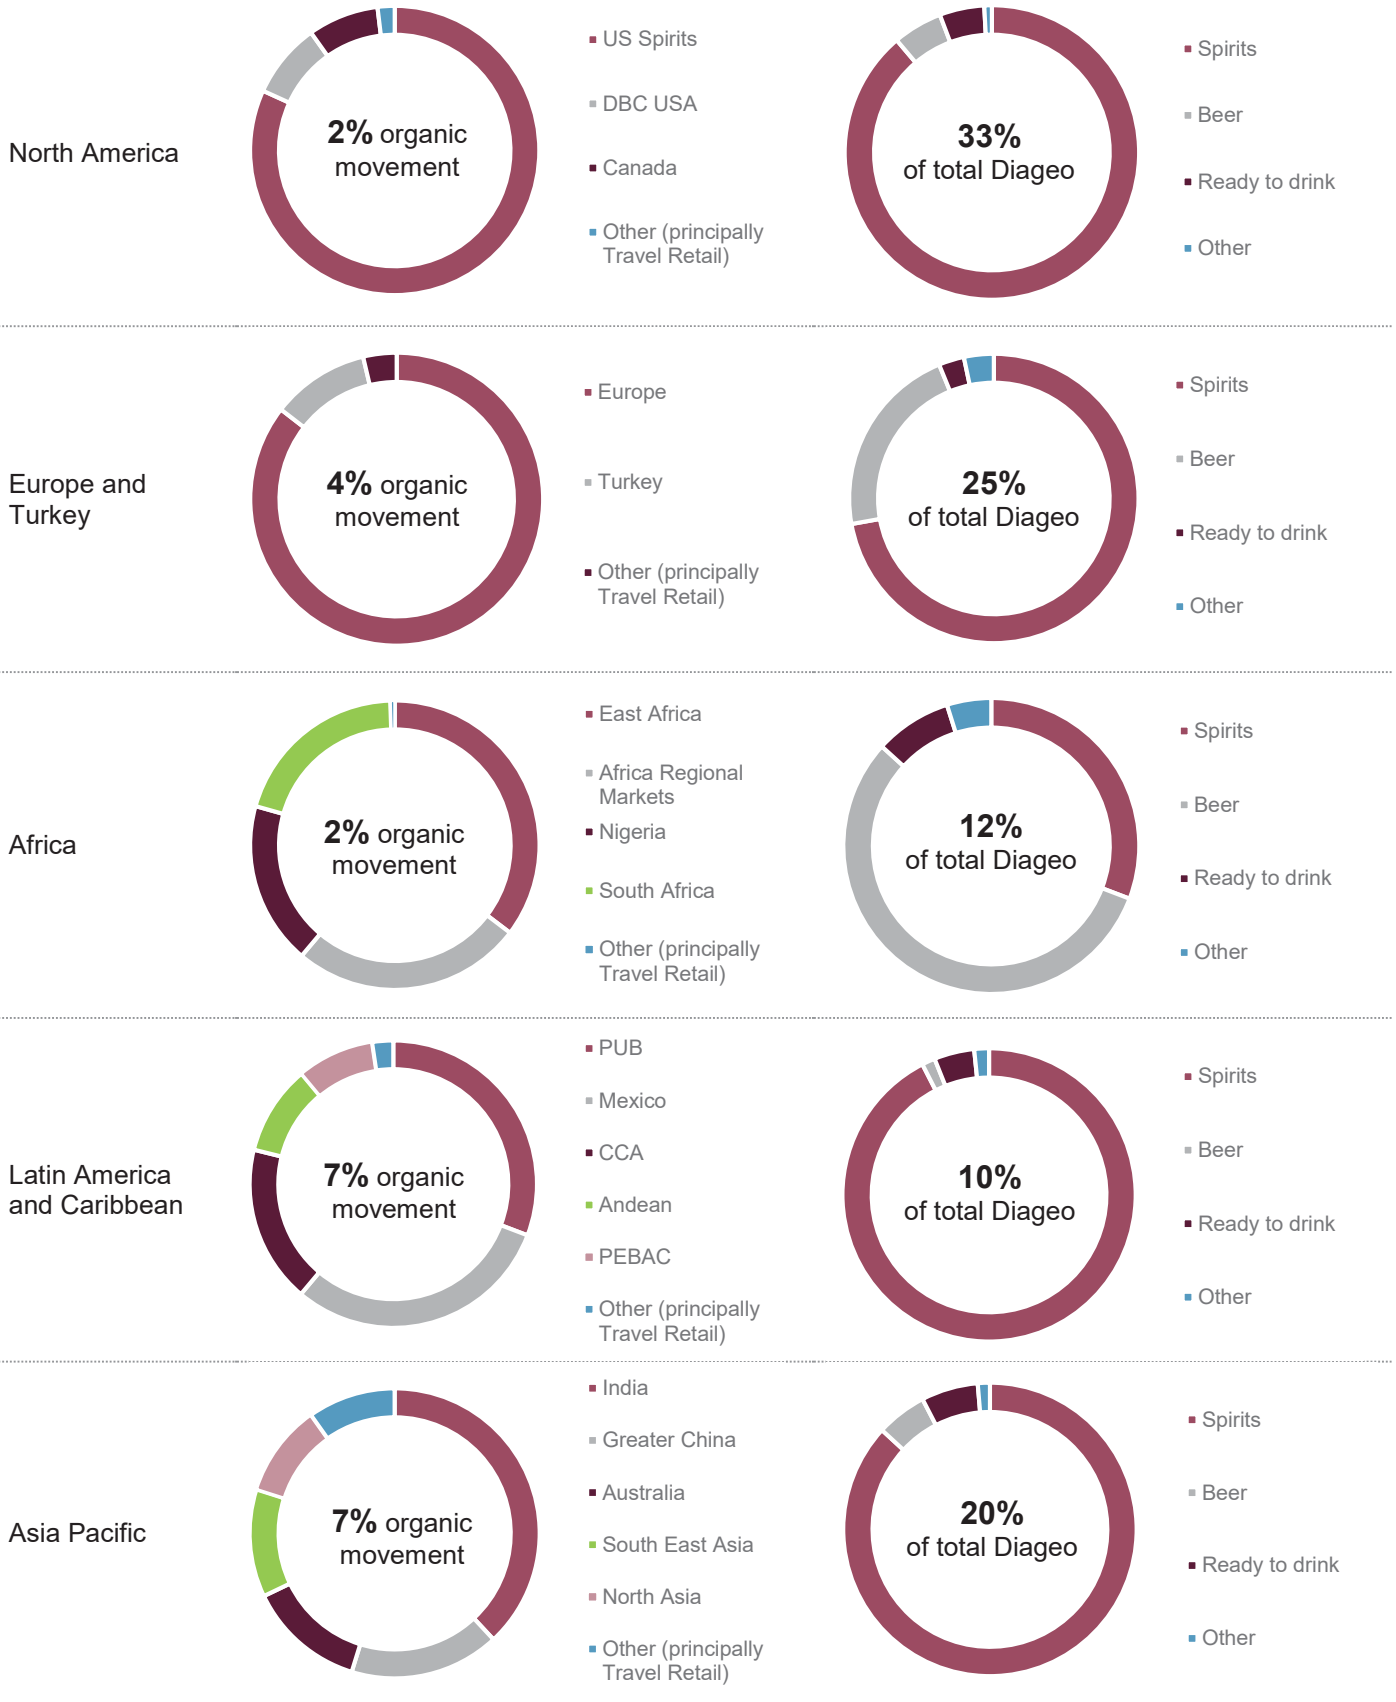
North America

2% organic movement

US Spirits
DBC USA
Canada
Other (principally Travel Retail)

33% of total Diageo

Spirits
Beer
Ready to drink
Other

Europe and Turkey

4% organic movement

Europe
Turkey
Other (principally Travel Retail)

25% of total Diageo

Spirits
Beer
Ready to drink
Other

Africa

2% organic movement

East Africa
Africa Regional Markets
Nigeria
South Africa
Other (principally Travel Retail)

12% of total Diageo

Spirits
Beer
Ready to drink
Other

Latin America and Caribbean

7% organic movement

PUB
Mexico
CCA
Andean
PEBAC
Other (principally Travel Retail)

10% of total Diageo

Spirits
Beer
Ready to drink
Other

Asia Pacific

7% organic movement

India
Greater China
Australia
South East Asia
North Asia
Other (principally Travel Retail)

20% of total Diageo

Spirits
Beer
Ready to drink
Other